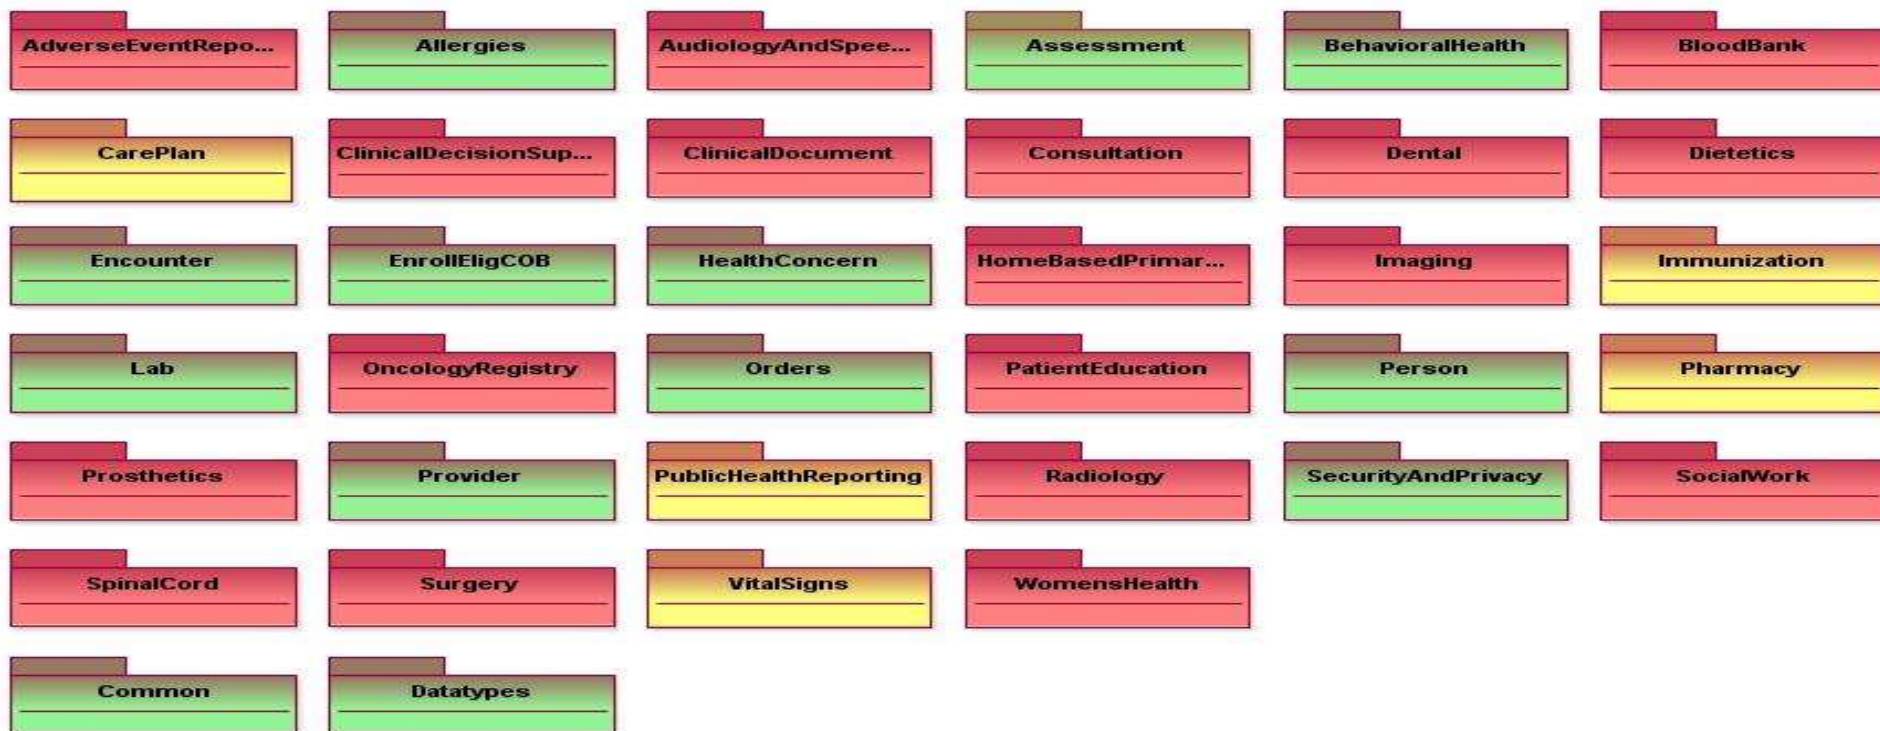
AdverseEventRepo...
Allergies
AudiologyAndSpee...
Assessment
BehavioralHealth
BloodBank

CarePlan
ClinicalDecisionSup...
ClinicalDocument
Consultation
Dental
Dietetics

Encounter
EnrollEligCOB
HealthConcern
HomeBasedPrimar...
Imaging
Immunization

Lab
OncologyRegistry
Orders
PatientEducation
Person
Pharmacy

Prosthetics
Provider
PublicHealthReporting
Radiology
SecurityAndPrivacy
SocialWork

SpinalCord
Surgery
VitalSigns
WomensHealth

Common
Datatypes